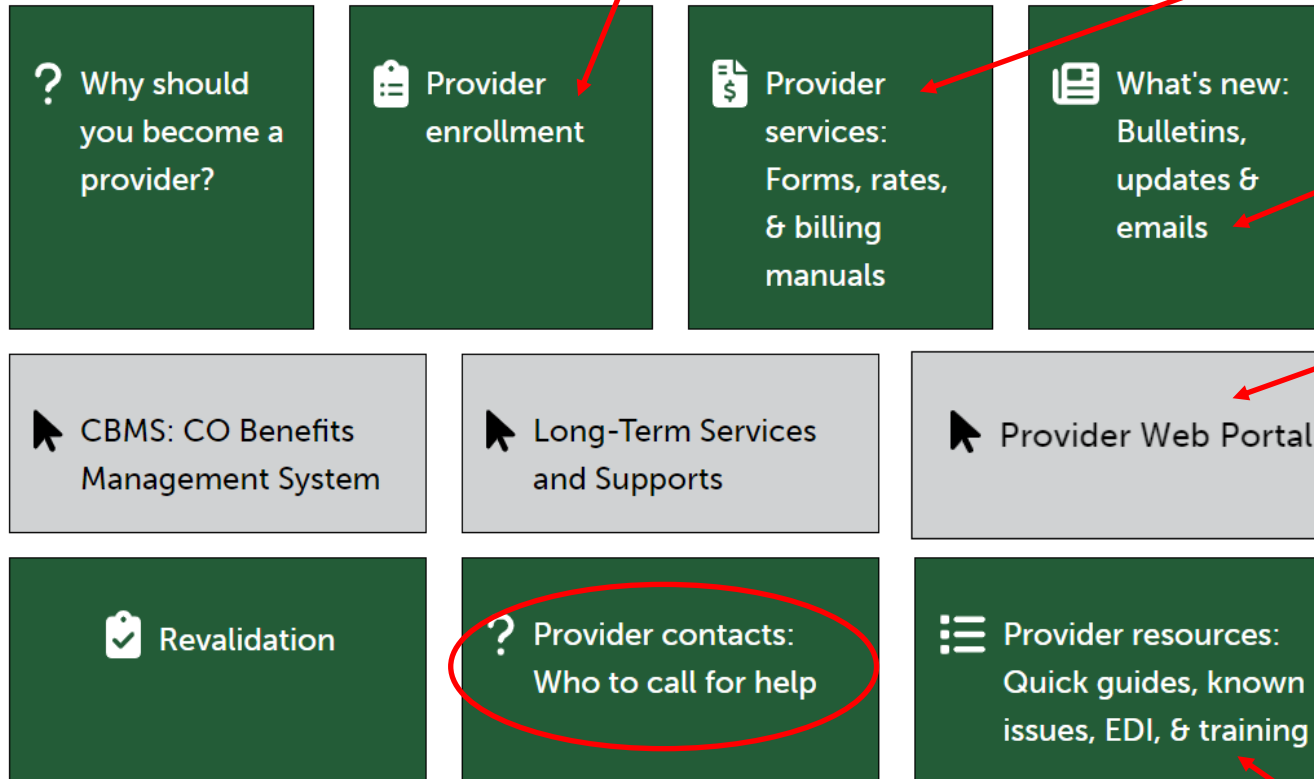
? Why should you become a provider?

Provider enrollment

Provider services: Forms, rates, & billing manuals

What's new: Bulletins, updates & emails

CBMS: CO Benefits Management System

Long-Term Services and Supports

Provider Web Portal

Revalidation

? Provider contacts: Who to call for help

Provider resources: Quick guides, known issues, EDI, & training